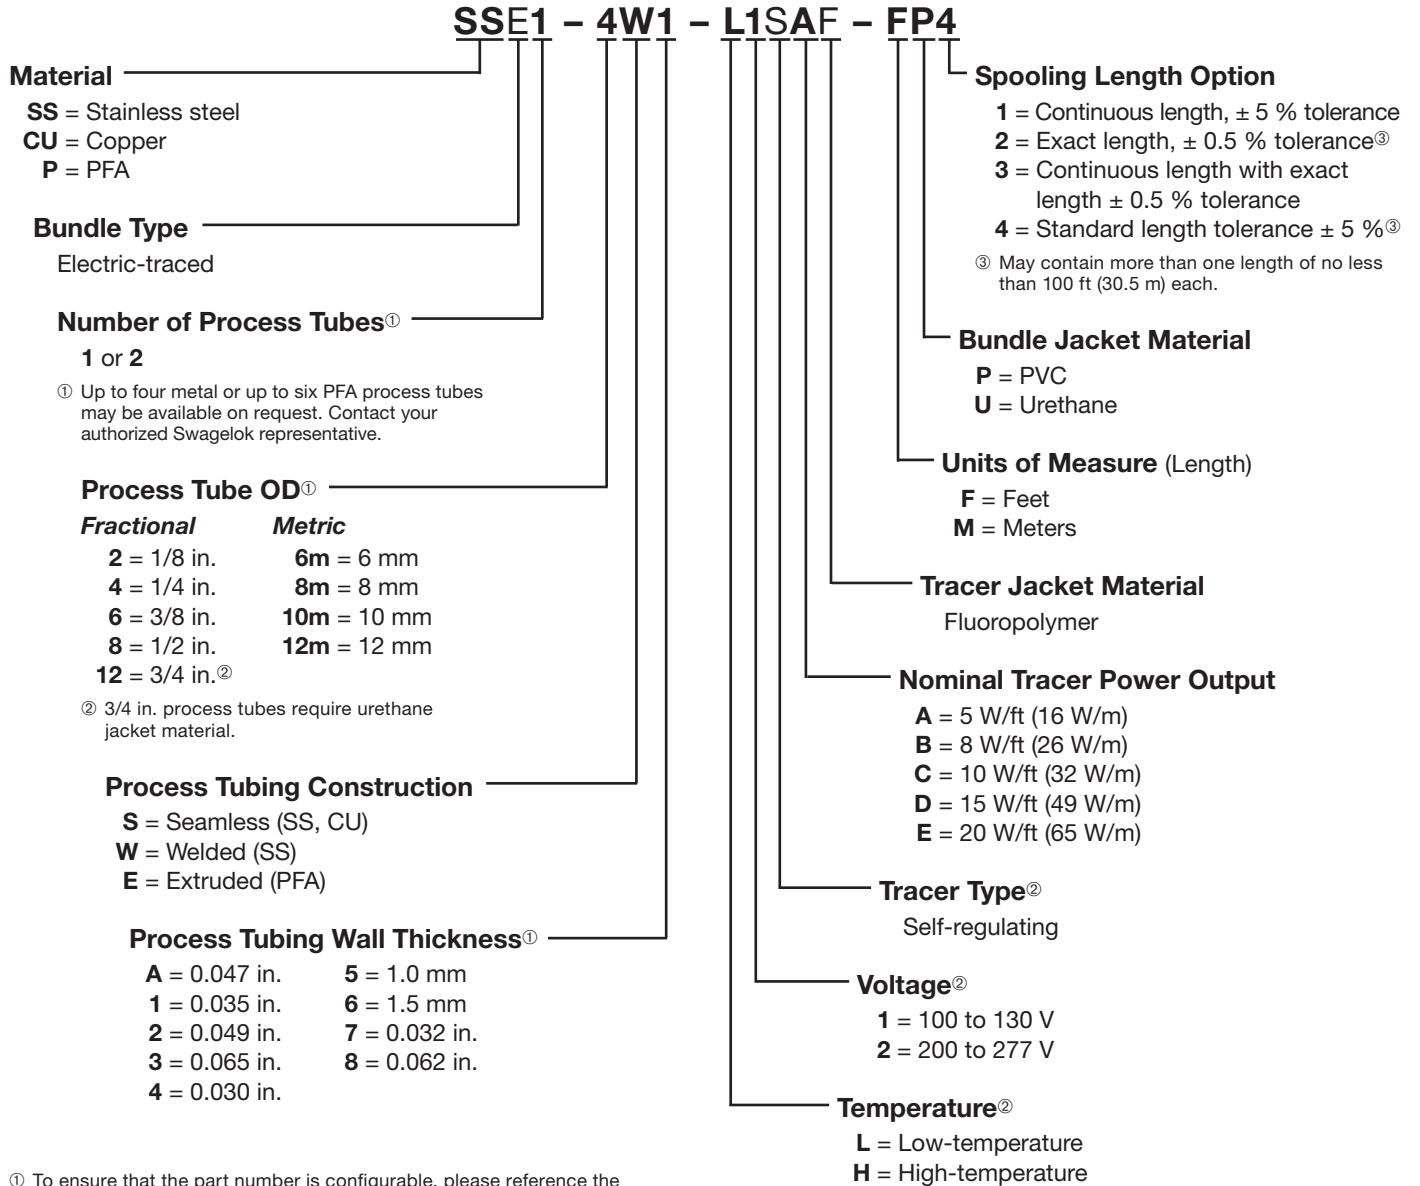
SSE1 – 4W1 – L1SAF – FP4

Material
SS = Stainless steel
CU = Copper
P = PFA

Bundle Type
Electric-traced

Number of Process Tubes①
1 or 2

① Up to four metal or up to six PFA process tubes may be available on request. Contact your authorized Swagelok representative.

Process Tube OD①

| Fractional | Metric |
|---|---|
| 2 = 1/8 in. | 6m = 6 mm |
| 4 = 1/4 in. | 8m = 8 mm |
| 6 = 3/8 in. | 10m = 10 mm |
| 8 = 1/2 in. | 12m = 12 mm |
| 12 = 3/4 in.② | |

② 3/4 in. process tubes require urethane jacket material.

Process Tubing Construction
S = Seamless (SS, CU)
W = Welded (SS)
E = Extruded (PFA)

Process Tubing Wall Thickness①
A = 0.047 in.
1 = 0.035 in.
2 = 0.049 in.
3 = 0.065 in.
4 = 0.030 in.
5 = 1.0 mm
6 = 1.5 mm
7 = 0.032 in.
8 = 0.062 in.

Spooling Length Option
1 = Continuous length, ± 5 % tolerance
2 = Exact length, ± 0.5 % tolerance③
3 = Continuous length with exact length ± 0.5 % tolerance
4 = Standard length tolerance ± 5 %③

③ May contain more than one length of no less than 100 ft (30.5 m) each.

Bundle Jacket Material
P = PVC
U = Urethane

Units of Measure (Length)
F = Feet
M = Meters

Tracer Jacket Material
Fluoropolymer

Nominal Tracer Power Output
A = 5 W/ft (16 W/m)
B = 8 W/ft (26 W/m)
C = 10 W/ft (32 W/m)
D = 15 W/ft (49 W/m)
E = 20 W/ft (65 W/m)

Tracer Type②
Self-regulating

Voltage②
1 = 100 to 130 V
2 = 200 to 277 V

Temperature②
L = Low-temperature
H = High-temperature

① To ensure that the part number is configurable, please reference the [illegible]